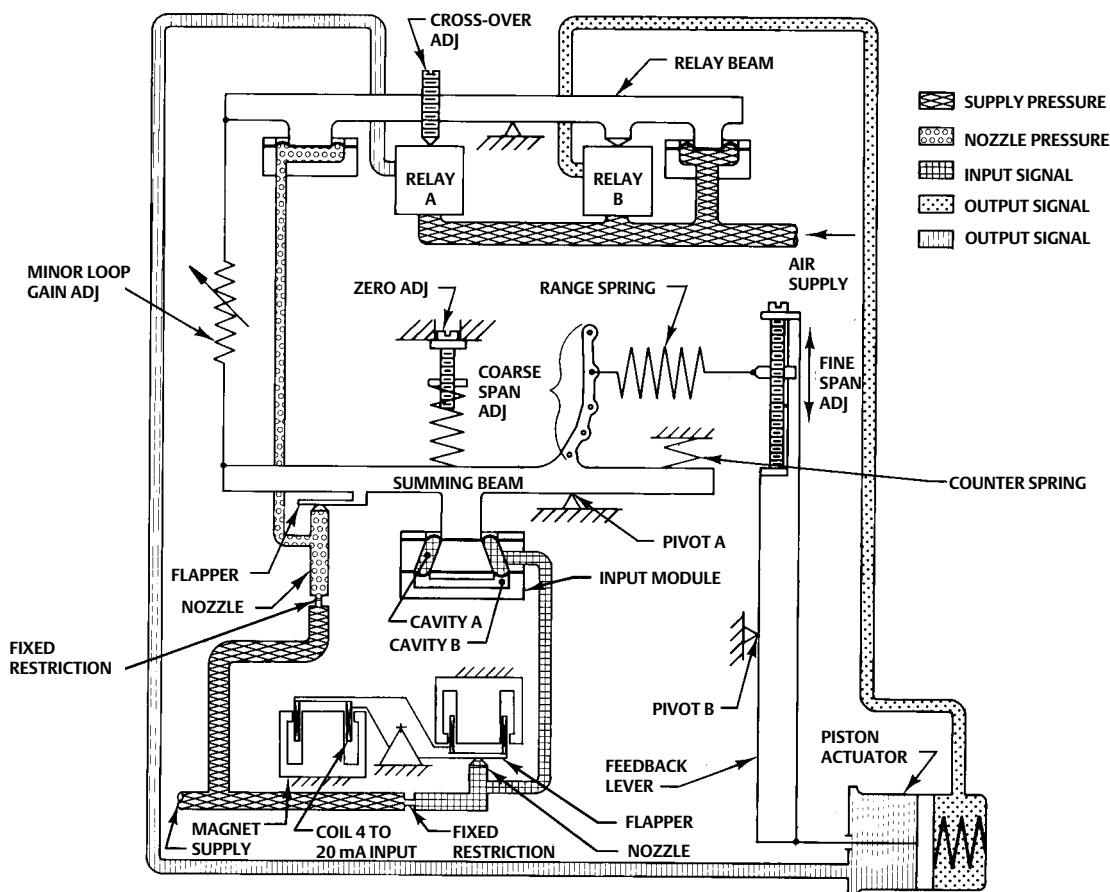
CROSS-OVER ADJ

RELAY BEAM

SUPPLY PRESSURE
NOZZLE PRESSURE
INPUT SIGNAL
OUTPUT SIGNAL
OUTPUT SIGNAL

RELAY A
RELAY B

AIR SUPPLY

MINOR LOOP GAIN ADJ

ZERO ADJ

RANGE SPRING

COARSE SPAN ADJ

FINE SPAN ADJ

SUMMING BEAM

COUNTER SPRING

PIVOT A

FLAPPER

INPUT MODULE

NOZZLE

CAVITY A
CAVITY B

FIXED RESTRICTION

PIVOT B

PISTON ACTUATOR

FEEDBACK LEVER

FLAPPER

MAGNET SUPPLY

COIL 4 TO 20 mA INPUT

FIXED RESTRICTION

NOZZLE